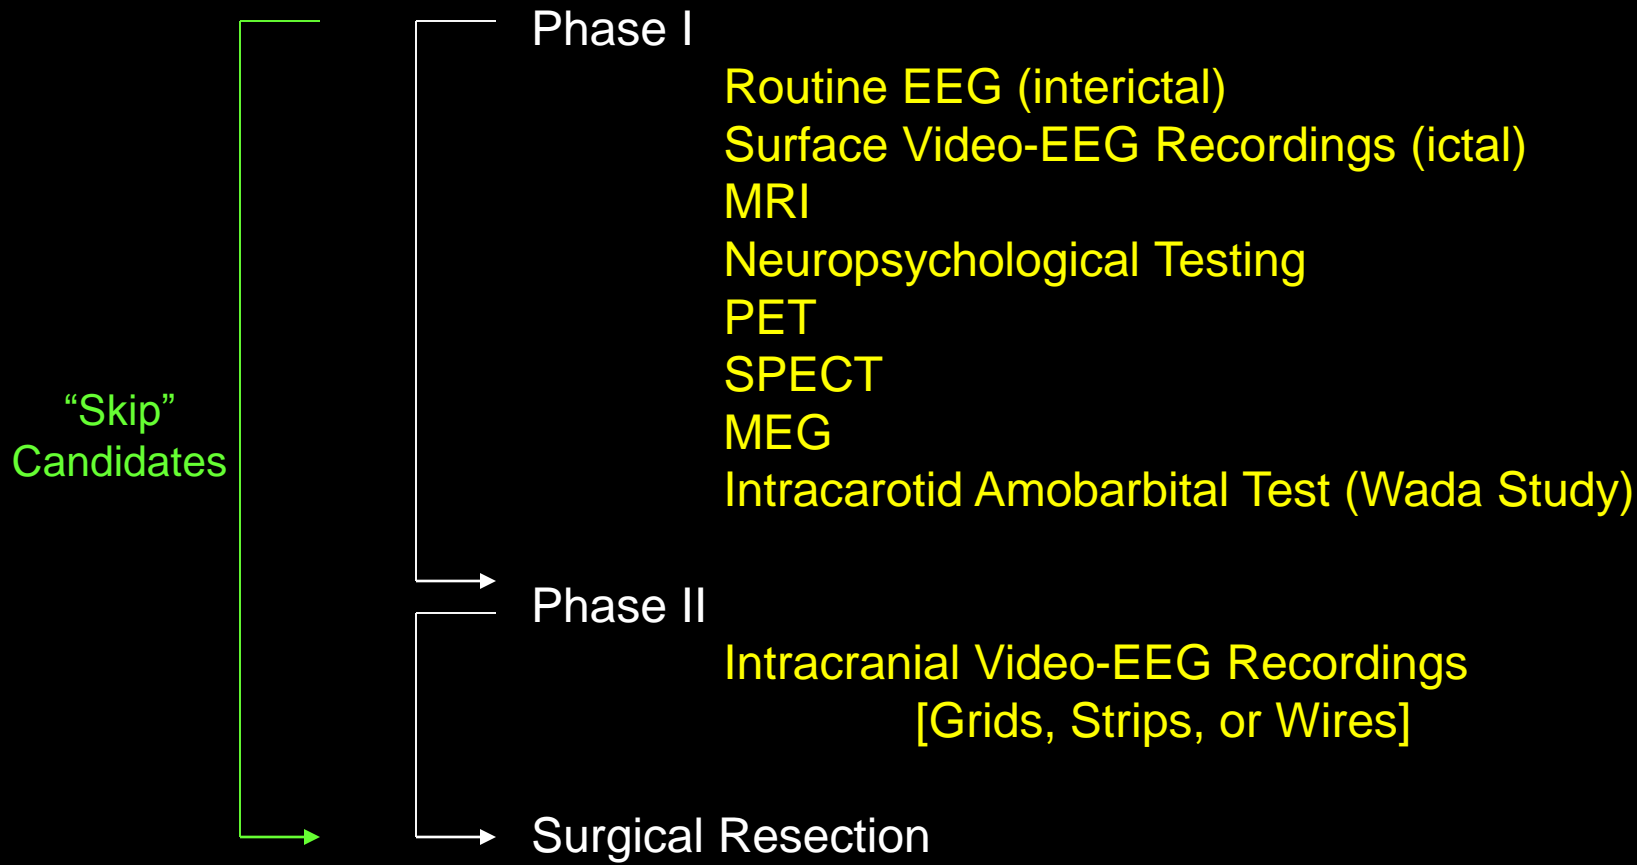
Phase I

Routine EEG (interictal)
Surface Video-EEG Recordings (ictal)
MRI
Neuropsychological Testing
PET
SPECT
MEG
Intracarotid Amobarbital Test (Wada Study)

“Skip” Candidates

Phase II

Intracranial Video-EEG Recordings [Grids, Strips, or Wires]

Surgical Resection